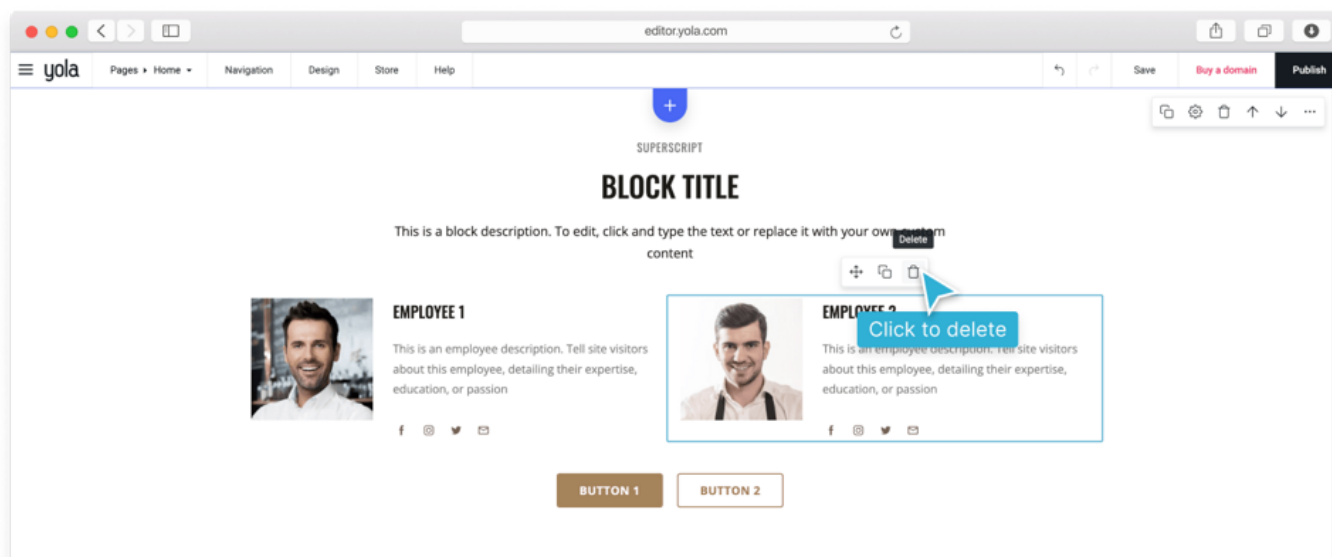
editor.yola.com

yola Pages ▸ Home ▾ Navigation Design Store Help Save Buy a domain Publish

SUPERSCRIPT

BLOCK TITLE

This is a block description. To edit, click and type the text or replace it with your own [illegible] content

Delete

EMPLOYEE 1

This is an employee description. Tell site visitors about this employee, detailing their expertise, education, or passion

EMPLOYEE 2

Click to delete

This is an employee description. Tell site visitors about this employee, detailing their expertise, education, or passion

BUTTON 1 BUTTON 2